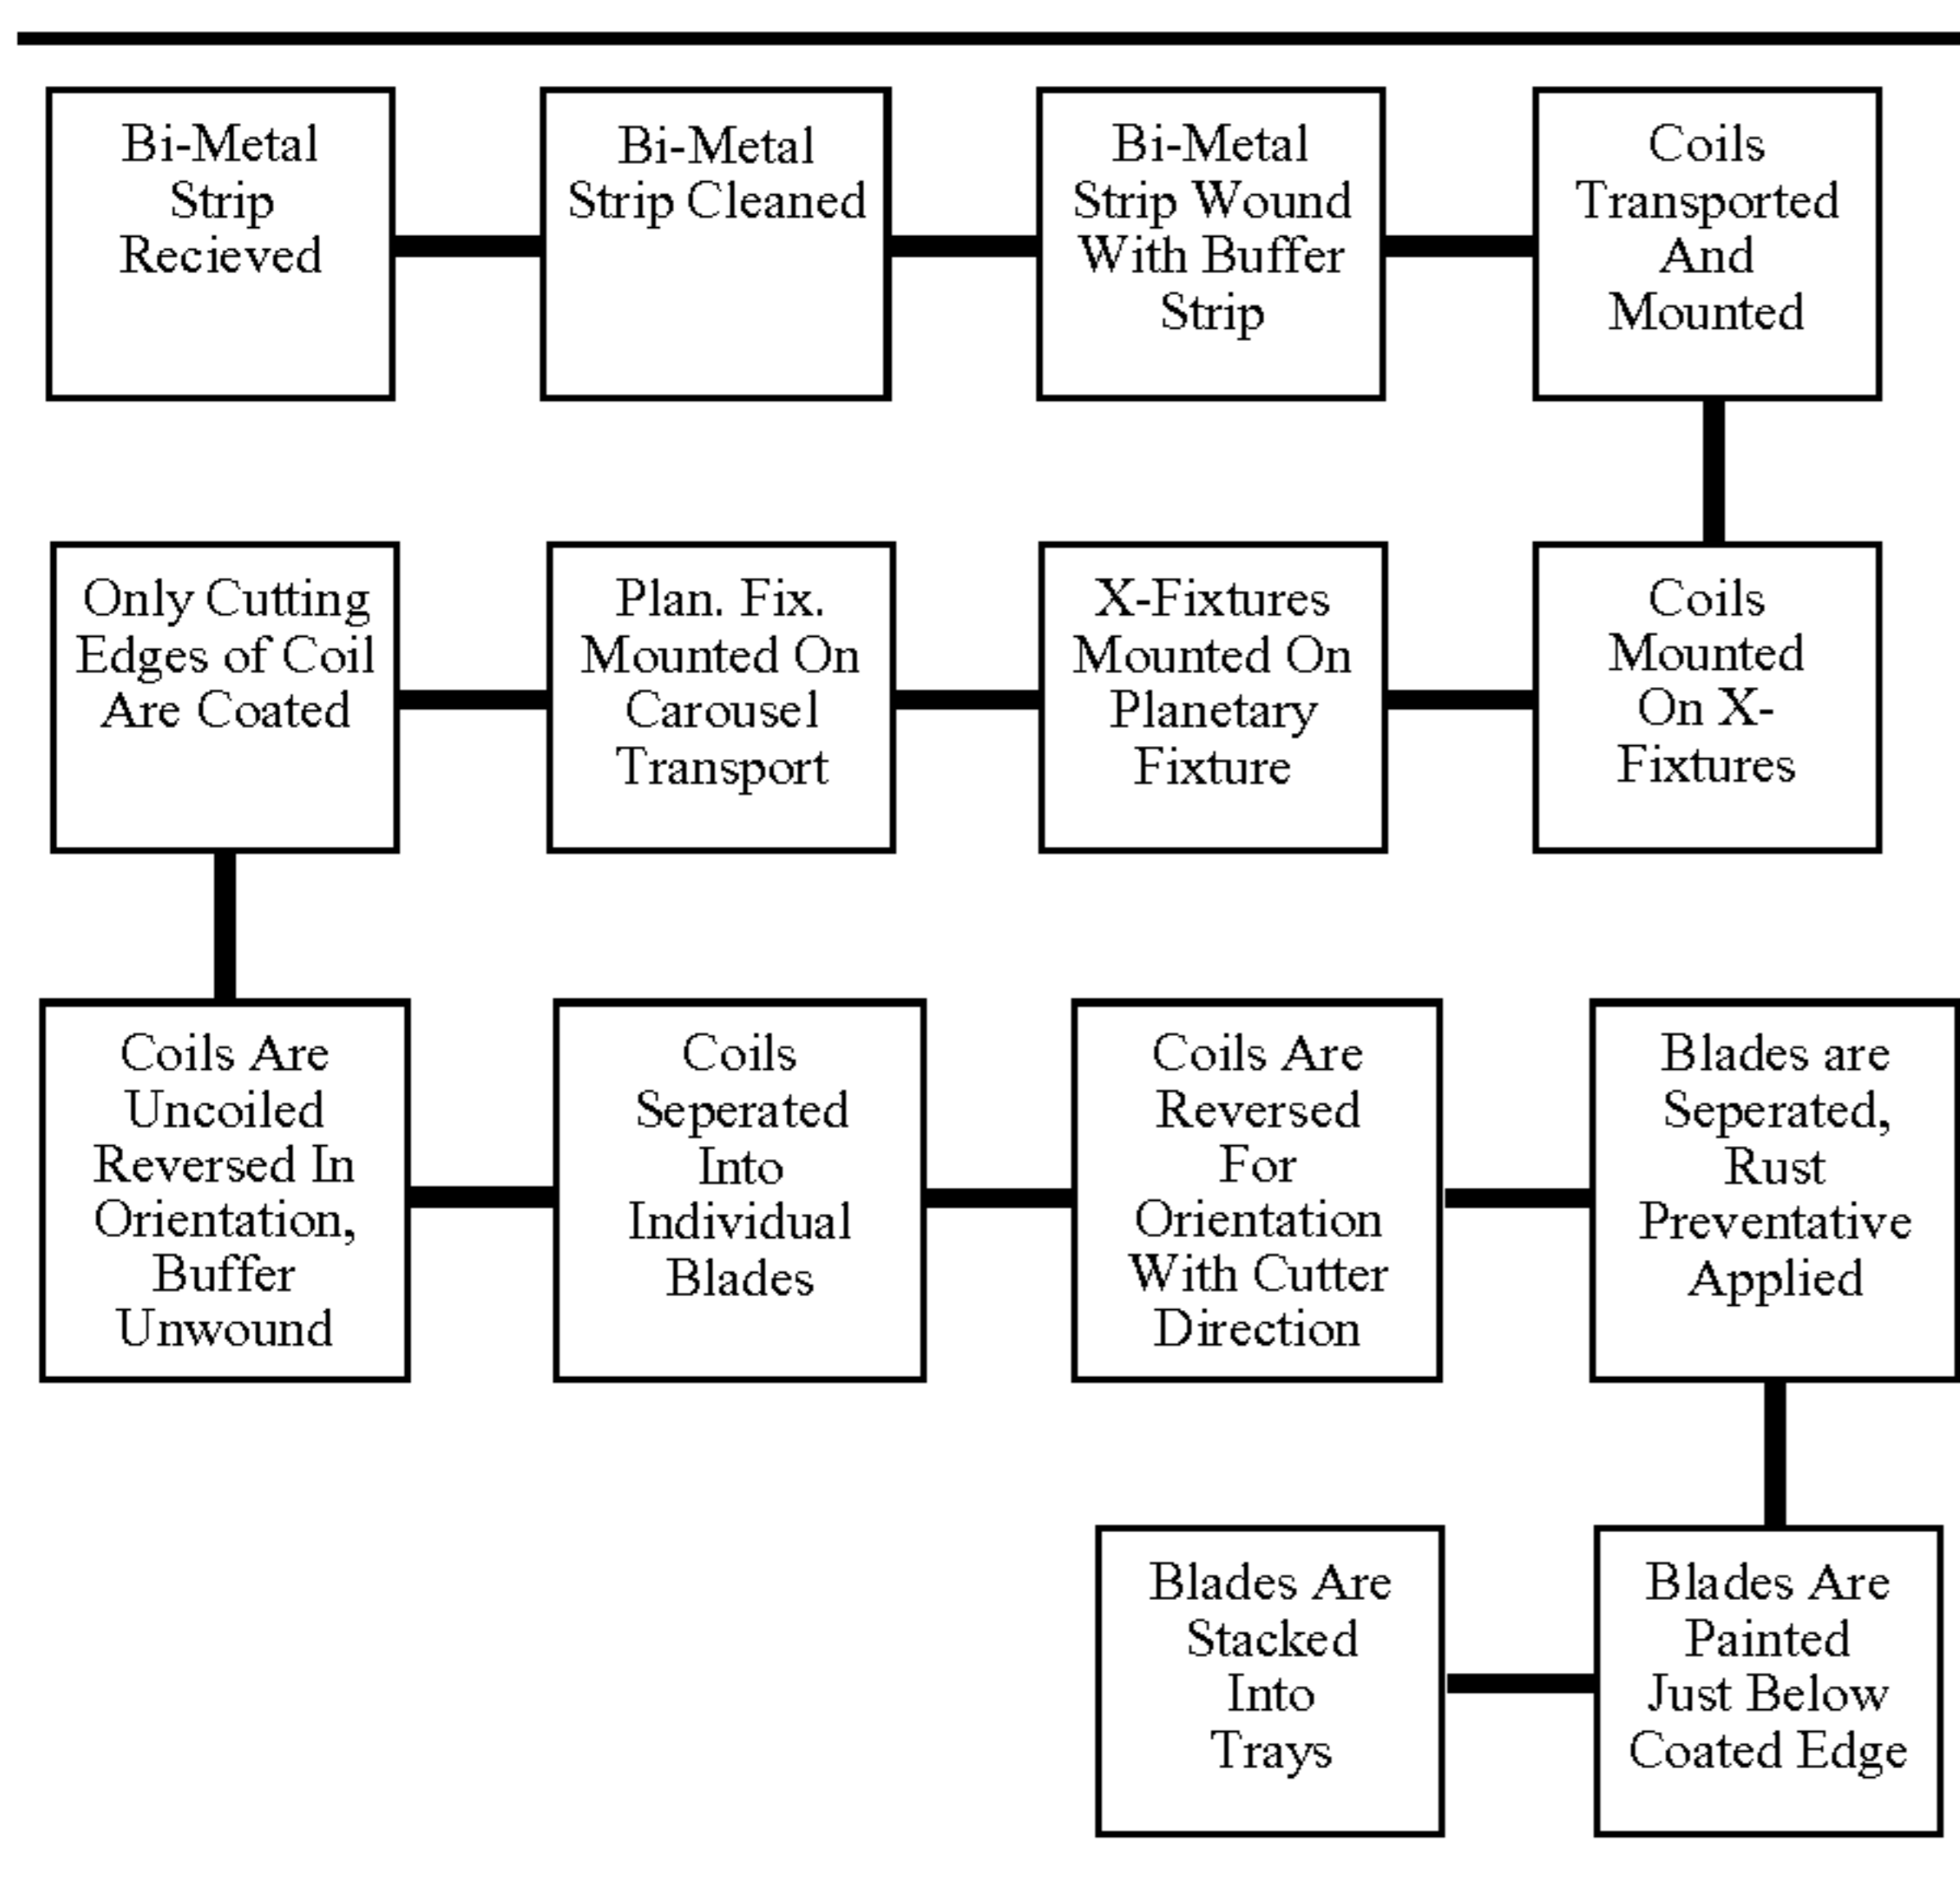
Bi-Metal Strip Recieved

Bi-Metal Strip Cleaned

Bi-Metal Strip Wound With Buffer Strip

Coils Transported And Mounted

Coils Mounted On X-Fixtures

X-Fixtures Mounted On Planetary Fixture

Plan. Fix. Mounted On Carousel Transport

Only Cutting Edges of Coil Are Coated

Coils Are Uncoiled Reversed In Orientation, Buffer Unwound

Coils Seperated Into Individual Blades

Coils Are Reversed For Orientation With Cutter Direction

Blades are Seperated, Rust Preventative Applied

Blades Are Painted Just Below Coated Edge

Blades Are Stacked Into Trays